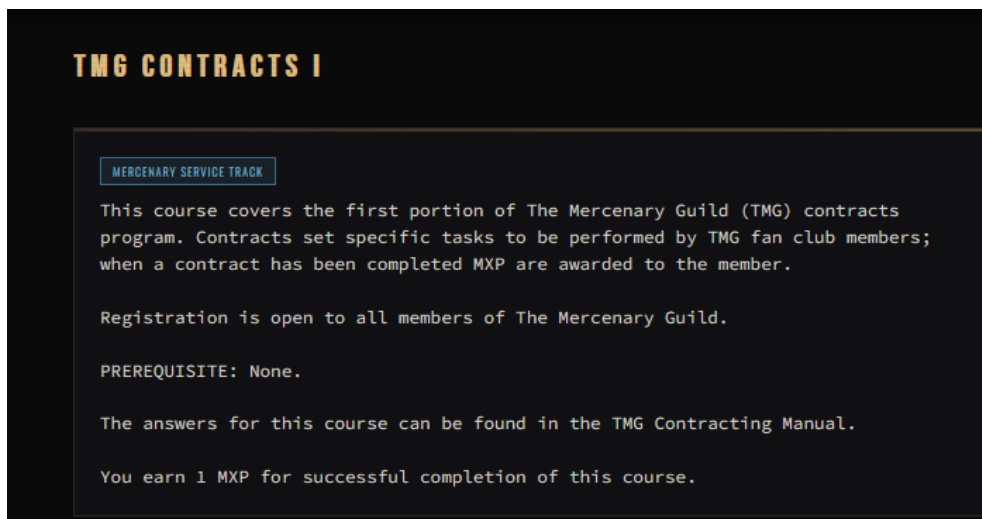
TMG CONTRACTS I

MERCENARY SERVICE TRACK

This course covers the first portion of The Mercenary Guild (TMG) contracts program. Contracts set specific tasks to be performed by TMG fan club members; when a contract has been completed MXP are awarded to the member.

Registration is open to all members of The Mercenary Guild.

PREREQUISITE: None.

The answers for this course can be found in the TMG Contracting Manual.

You earn 1 MXP for successful completion of this course.